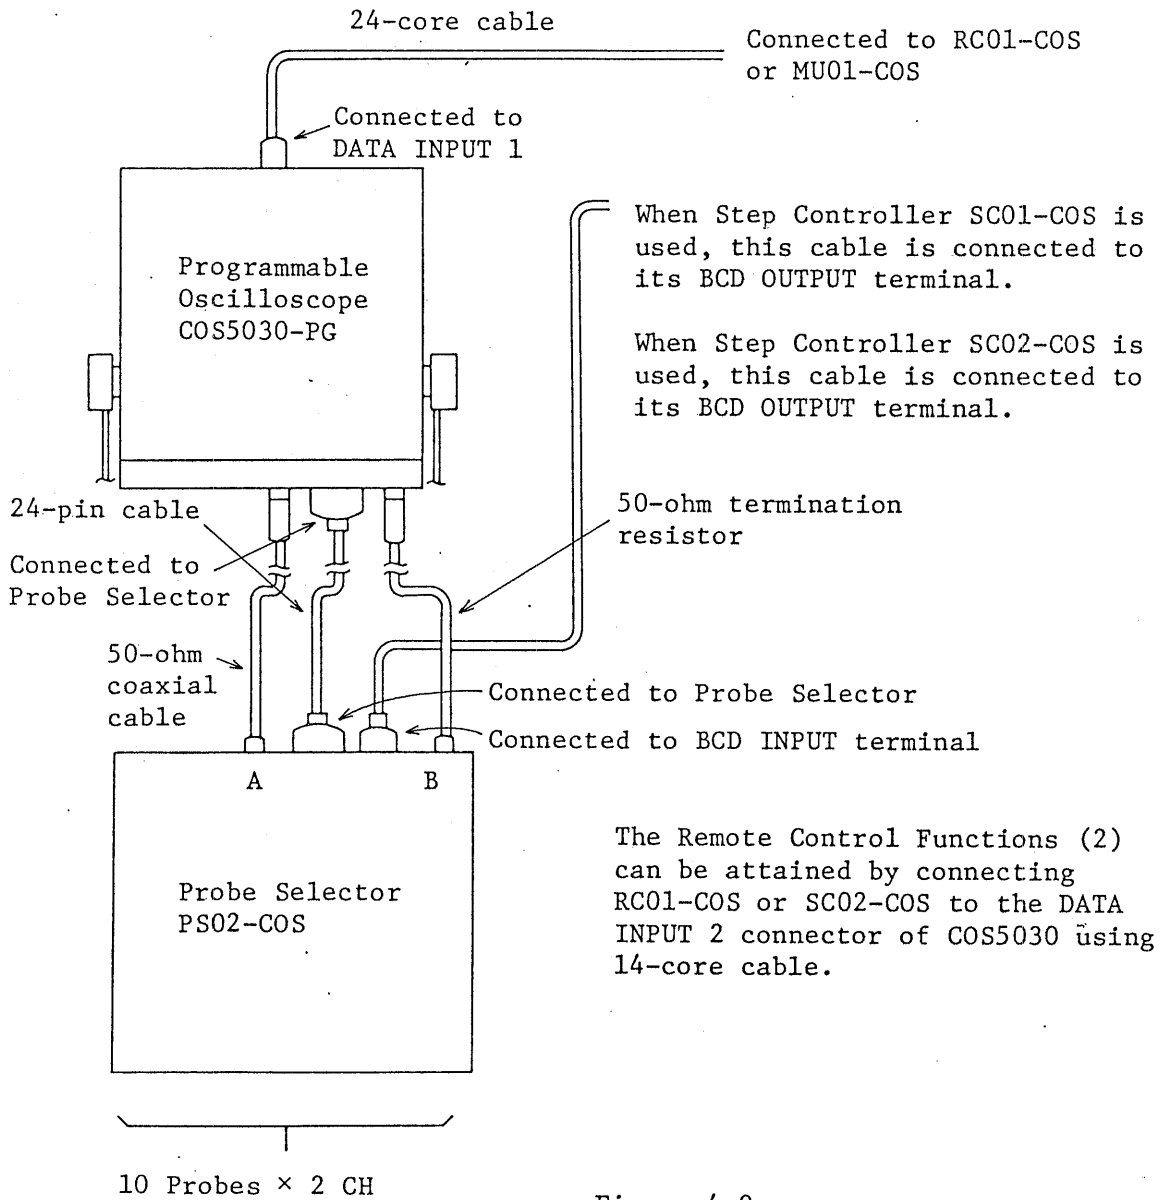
24-core cable

Connected to RC01-COS or MU01-COS

Connected to DATA INPUT 1

Programmable Oscilloscope COS5030-PG

When Step Controller SC01-COS is used, this cable is connected to its BCD OUTPUT terminal.

When Step Controller SC02-COS is used, this cable is connected to its BCD OUTPUT terminal.

24-pin cable

Connected to Probe Selector

50-ohm termination resistor

50-ohm coaxial cable

Connected to Probe Selector

Connected to BCD INPUT terminal

A

B

Probe Selector PS02-COS

The Remote Control Functions (2) can be attained by connecting RC01-COS or SC02-COS to the DATA INPUT 2 connector of COS5030 using 14-core cable.

10 Probes × 2 CH

Figure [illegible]